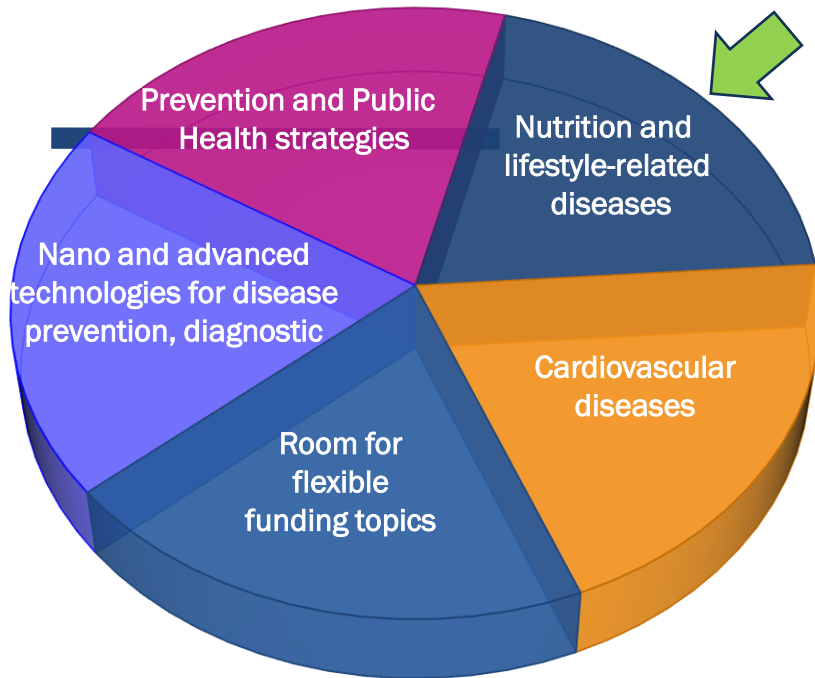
Prevention and Public Health strategies

Nutrition and lifestyle-related diseases

Nano and advanced technologies for disease prevention, diagnostic

Cardiovascular diseases

Room for flexible funding topics